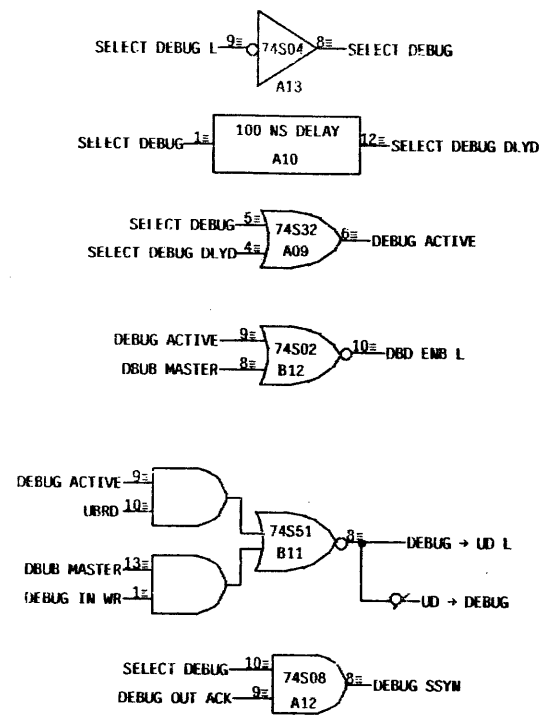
SELECT DEBUG L 9 74S04 8 SELECT DEBUG
A13

SELECT DEBUG 1 100 NS DELAY 12 SELECT DEBUG DLYD
A10

SELECT DEBUG 5
SELECT DEBUG DLYD 4
74S32
A09
6 DEBUG ACTIVE

DEBUG ACTIVE 9
DBUB MASTER 8
74S02
B12
10 DBD ENB L

DEBUG ACTIVE 9
UBRD 10
DBUB MASTER 13
DEBUG IN WR 1
74S51
B11
8 DEBUG → UD L
UD → DEBUG

SELECT DEBUG 10
DEBUG OUT ACK 9
74S08
A12
8 DEBUG SSYN